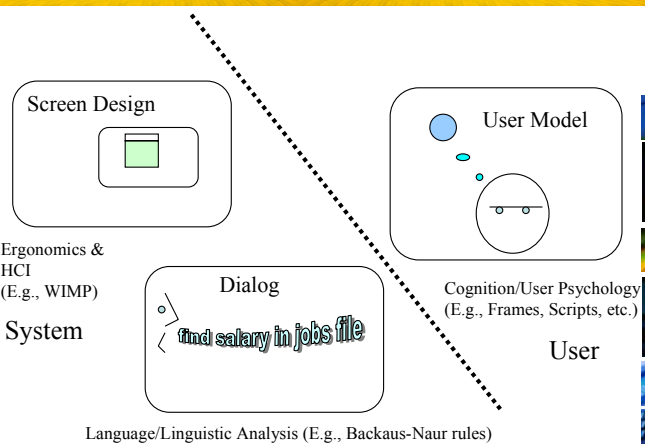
Screen Design

User Model

Ergonomics & HCI (E.g., WIMP)

System

Dialog

find salary in jobs file

Cognition/User Psychology (E.g., Frames, Scripts, etc.)

User

Language/Linguistic Analysis (E.g., Backaus-Naur rules)